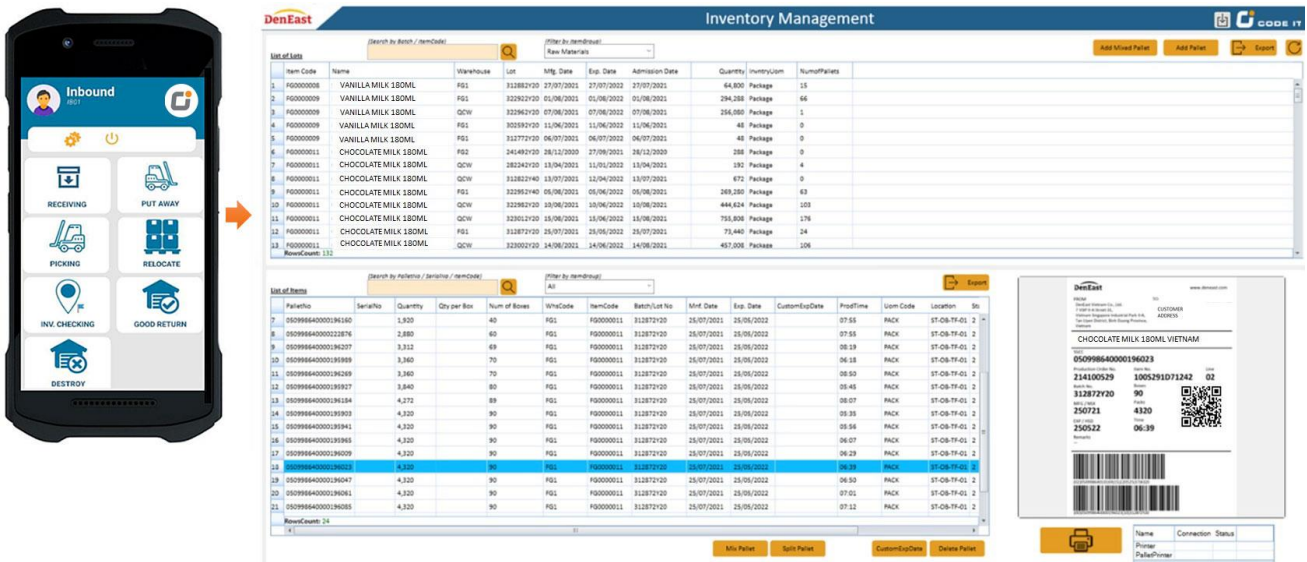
Inbound
IB01

RECEIVING
PUT AWAY
PICKING
RELOCATE
INV. CHECKING
GOOD RETURN
DESTROY

DenEast
Inventory Management
CODE IT

(Search by Batch / ItemCode)
(Filter by ItemGroup)
Raw Materials
Add Mixed Pallet
Add Pallet
Export

List of Lots

| | Item Code | Name | Warehouse | Lot | Mfg. Date | Exp. Date | Admission Date | Quantity | InvntryUom | NumofPallets |
|---|---|---|---|---|---|---|---|---|---|---|
| 1 | FG0000008 | VANILLA MILK 180ML | FG1 | 312882Y20 | 27/07/2021 | 27/07/2022 | 27/07/2021 | 64,800 | Package | 15 |
| 2 | FG0000009 | VANILLA MILK 180ML | FG1 | 322922Y20 | 01/08/2021 | 01/08/2022 | 01/08/2021 | 294,288 | Package | 66 |
| 3 | FG0000009 | VANILLA MILK 180ML | QCW | 322962Y20 | 07/08/2021 | 07/08/2022 | 07/08/2021 | 256,080 | Package | 1 |
| 4 | FG0000009 | VANILLA MILK 180ML | FG1 | 302592Y20 | 11/06/2021 | 11/06/2022 | 11/06/2021 | 48 | Package | 0 |
| 5 | FG0000009 | VANILLA MILK 180ML | FG1 | 312772Y20 | 06/07/2021 | 06/07/2022 | 06/07/2021 | 48 | Package | 0 |
| 6 | FG0000011 | CHOCOLATE MILK 180ML | FG2 | 241492Y20 | 28/12/2020 | 27/09/2021 | 28/12/2020 | 288 | Package | 0 |
| 7 | FG0000011 | CHOCOLATE MILK 180ML | QCW | 282242Y20 | 13/04/2021 | 11/01/2022 | 13/04/2021 | 192 | Package | 4 |
| 8 | FG0000011 | CHOCOLATE MILK 180ML | QCW | 312822Y40 | 13/07/2021 | 12/04/2022 | 13/07/2021 | 672 | Package | 0 |
| 9 | FG0000011 | CHOCOLATE MILK 180ML | FG1 | 312952Y40 | 05/08/2021 | 05/06/2022 | 05/08/2021 | 269,280 | Package | 63 |
| 10 | FG0000011 | CHOCOLATE MILK 180ML | QCW | 322952Y20 | 10/08/2021 | 10/06/2022 | 10/08/2021 | 444,624 | Package | 103 |
| 11 | FG0000011 | CHOCOLATE MILK 180ML | QCW | 323012Y20 | 15/08/2021 | 15/06/2022 | 15/08/2021 | 755,808 | Package | 176 |
| 12 | FG0000011 | CHOCOLATE MILK 180ML | FG1 | 312872Y20 | 25/07/2021 | 25/05/2022 | 25/07/2021 | 73,440 | Package | 24 |
| 13 | FG0000011 | CHOCOLATE MILK 180ML | QCW | 323002Y20 | 14/08/2021 | 14/06/2022 | 14/08/2021 | 457,008 | Package | 106 |

RowsCount: 132

(Search by PalletNo / SerialNo / ItemCode)
(Filter by ItemGroup)
All
Export

List of Items

| | PalletNo | SerialNo | Quantity | Qty per Box | Num of Boxes | WhsCode | ItemCode | Batch/Lot No | Mnf. Date | Exp. Date | CustomExpDate | ProdTime | Uom Code | Location | St |
|---|---|---|---|---|---|---|---|---|---|---|---|---|---|---|---|
| 7 | 050998640000196160 | | 1,920 | | 40 | FG1 | FG0000011 | 312872Y20 | 25/07/2021 | 25/05/2022 | | 07:55 | PACK | ST-OB-TF-01 | 2 |
| 8 | 050998640000222876 | | 2,880 | | 60 | FG1 | FG0000011 | 312872Y20 | 25/07/2021 | 25/05/2022 | | 07:55 | PACK | ST-OB-TF-01 | 2 |
| 9 | 050998640000196207 | | 3,312 | | 69 | FG1 | FG0000011 | 312872Y20 | 25/07/2021 | 25/05/2022 | | 08:19 | PACK | ST-OB-TF-01 | 2 |
| 10 | 050998640000195989 | | 3,360 | | 70 | FG1 | FG0000011 | 312872Y20 | 25/07/2021 | 25/05/2022 | | 06:18 | PACK | ST-OB-TF-01 | 2 |
| 11 | 050998640000196269 | | 3,360 | | 70 | FG1 | FG0000011 | 312872Y20 | 25/07/2021 | 25/05/2022 | | 08:50 | PACK | ST-OB-TF-01 | 2 |
| 12 | 050998640000195927 | | 3,840 | | 80 | FG1 | FG0000011 | 312872Y20 | 25/07/2021 | 25/05/2022 | | 05:45 | PACK | ST-OB-TF-01 | 2 |
| 13 | 050998640000196184 | | 4,272 | | 89 | FG1 | FG0000011 | 312872Y20 | 25/07/2021 | 25/05/2022 | | 08:01 | PACK | ST-OB-TF-01 | 2 |
| 14 | 050998640000195903 | | 4,320 | | 90 | FG1 | FG0000011 | 312872Y20 | 25/07/2021 | 25/05/2022 | | 05:35 | PACK | ST-OB-TF-01 | 2 |
| 15 | 050998640000195941 | | 4,320 | | 90 | FG1 | FG0000011 | 312872Y20 | 25/07/2021 | 25/05/2022 | | 05:56 | PACK | ST-OB-TF-01 | 2 |
| 16 | 050998640000195965 | | 4,320 | | 90 | FG1 | FG0000011 | 312872Y20 | 25/07/2021 | 25/05/2022 | | 06:07 | PACK | ST-OB-TF-01 | 2 |
| 17 | 050998640000196009 | | 4,320 | | 90 | FG1 | FG0000011 | 312872Y20 | 25/07/2021 | 25/05/2022 | | 06:29 | PACK | ST-OB-TF-01 | 2 |
| 18 | 050998640000196023 | | 4,320 | | 90 | FG1 | FG0000011 | 312872Y20 | 25/07/2021 | 25/05/2022 | | 06:39 | PACK | ST-OB-TF-01 | 2 |
| 19 | 050998640000196047 | | 4,320 | | 90 | FG1 | FG0000011 | 312872Y20 | 25/07/2021 | 25/05/2022 | | 06:50 | PACK | ST-OB-TF-01 | 2 |
| 20 | 050998640000196061 | | 4,320 | | 90 | FG1 | FG0000011 | 312872Y20 | 25/07/2021 | 25/05/2022 | | 07:01 | PACK | ST-OB-TF-01 | 2 |
| 21 | 050998640000196085 | | 4,320 | | 90 | FG1 | FG0000011 | 312872Y20 | 25/07/2021 | 25/05/2022 | | 07:12 | PACK | ST-OB-TF-01 | 2 |

RowsCount: 24

Mix Pallet
Split Pallet
CustomExpDate
Delete Pallet

DenEast
www.deneast.com
FROM
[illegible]
TO
CUSTOMER ADDRESS
CHOCOLATE MILK 180ML VIETNAM
SSCC
050998640000196023
Production Order No.
214100529
Item No.
1005291D71242
Line
02
Batch No.
312872Y20
Boxes
90
MFG
250721
Packs
4320
EXP
250522
Time
06:39
Remarks

| Name | Connection | Status |
|---|---|---|
| Printer | | |
| PalletPrinter | | |